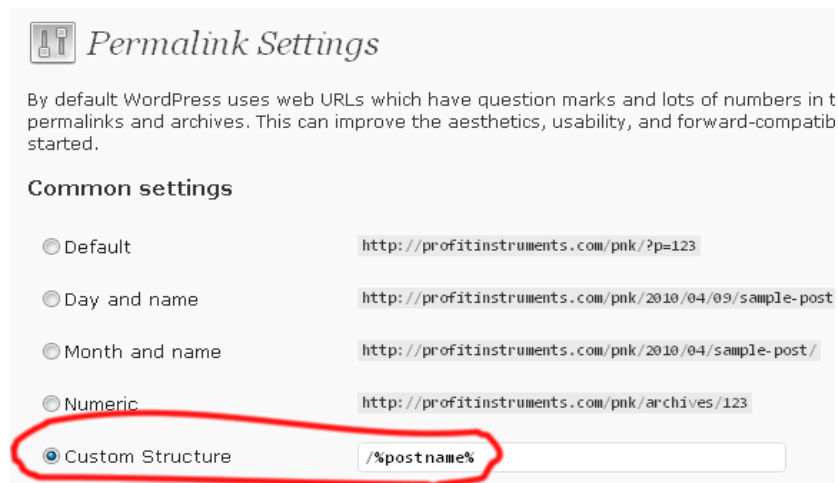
Permalink Settings

By default WordPress uses web URLs which have question marks and lots of numbers in t permalinks and archives. This can improve the aesthetics, usability, and forward-compatib started.

Common settings

Default http://profitinstruments.com/pnk/?p=123

Day and name http://profitinstruments.com/pnk/2010/04/09/sample-post

Month and name http://profitinstruments.com/pnk/2010/04/sample-post/

Numeric http://profitinstruments.com/pnk/archives/123

Custom Structure /%postname%